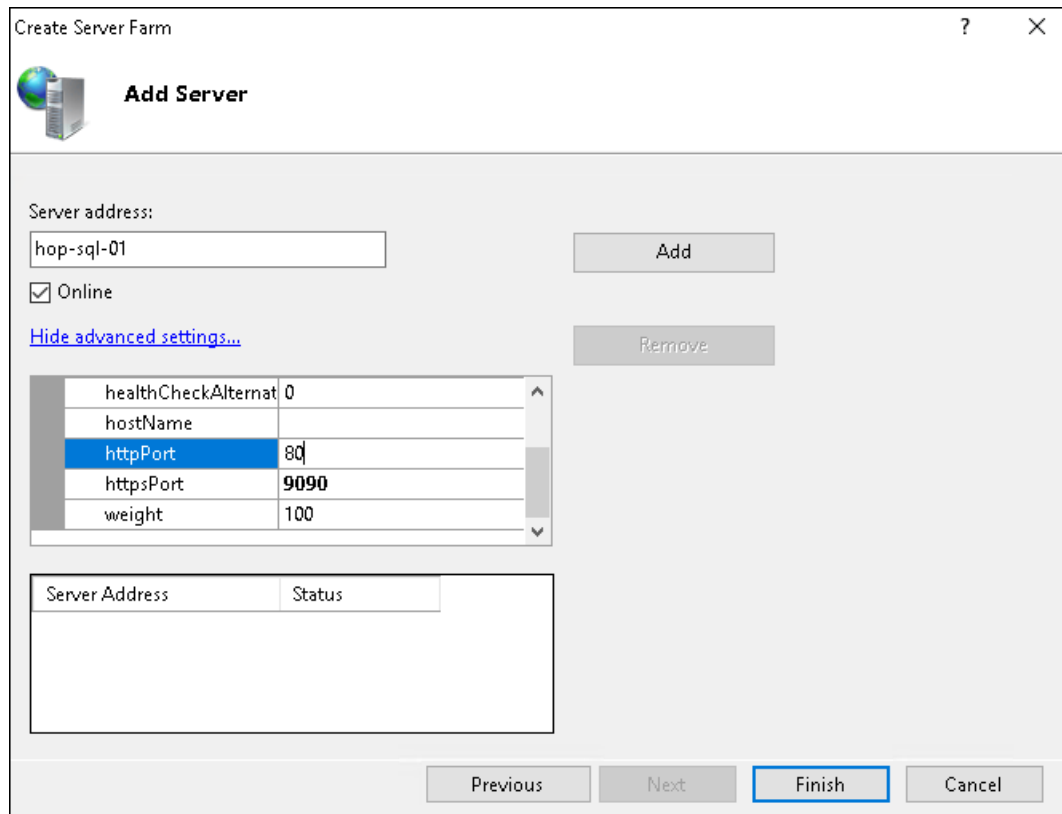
Create Server Farm

?

Add Server

Server address:

hop-sql-01

Online

Hide advanced settings...

Add

Remove

| | |
|---|---|
| healthCheckAlternat | 0 |
| hostName | |
| httpPort | 80 |
| httpsPort | 9090 |
| weight | 100 |

| Server Address | Status |
|---|---|

Previous Next Finish Cancel